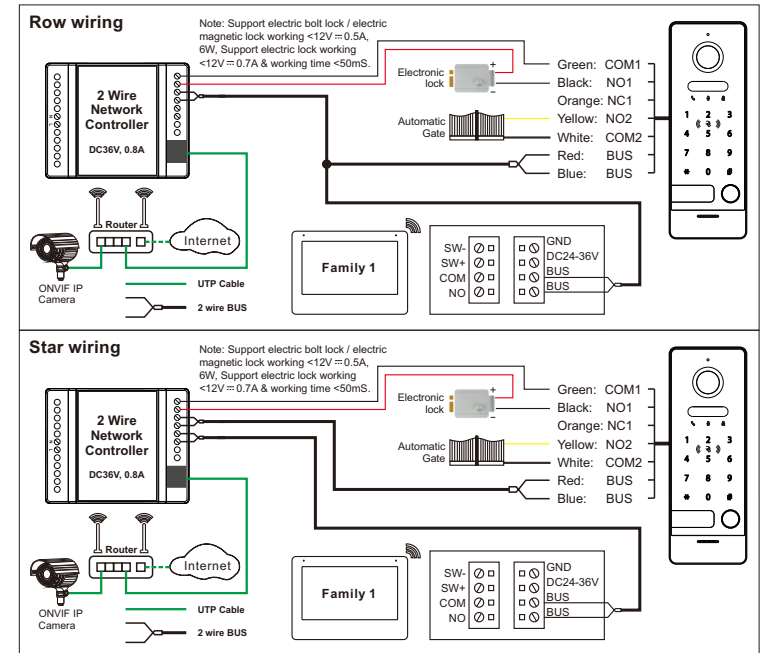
Row wiring

Note: Support electric bolt lock / electric magnetic lock working <12V ⎓ 0.5A, 6W, Support electric lock working <12V ⎓ 0.7A & working time <50mS.

2 Wire Network Controller

DC36V, 0.8A

Electronic lock

Automatic Gate

Green: COM1
Black: NO1
Orange: NC1
Yellow: NO2
White: COM2
Red: BUS
Blue: BUS

1 2 3
4 5 6
7 8 9
* 0 #

Router

Internet

ONVIF IP Camera

UTP Cable

2 wire BUS

Family 1

SW-
SW+
COM
NO

GND
DC24-36V
BUS
BUS

Star wiring

Note: Support electric bolt lock / electric magnetic lock working <12V ⎓ 0.5A, 6W, Support electric lock working <12V ⎓ 0.7A & working time <50mS.

2 Wire Network Controller

DC36V, 0.8A

Electronic lock

Automatic Gate

Green: COM1
Black: NO1
Orange: NC1
Yellow: NO2
White: COM2
Red: BUS
Blue: BUS

1 2 3
4 5 6
7 8 9
* 0 #

Router

Internet

ONVIF IP Camera

UTP Cable

2 wire BUS

Family 1

SW-
SW+
COM
NO

GND
DC24-36V
BUS
BUS